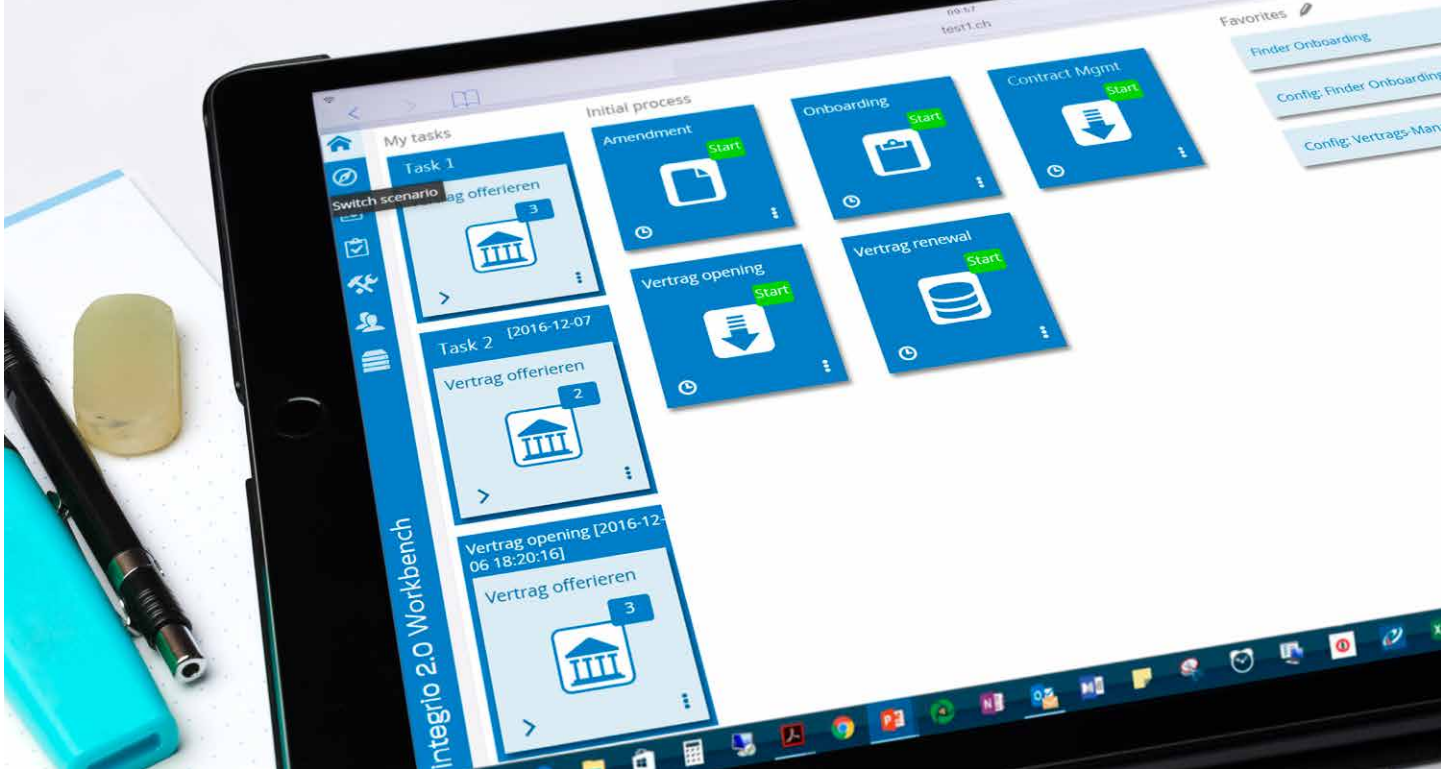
09:57
test1.ch

Favorites

Finder Onboarding

Config: Finder Onboarding

Config: Vertrags-Man

My tasks

Initial process

Task 1

Switch scenario

ag offerieren

3

Amendment

Start

Onboarding

Start

Contract Mgmt

Start

Vertrag opening

Start

Vertrag renewal

Start

Task 2 [2016-12-07

Vertrag offerieren

2

Vertrag opening [2016-12-06 18:20:16]

Vertrag offerieren

3

Integrio 2.0 Workbench